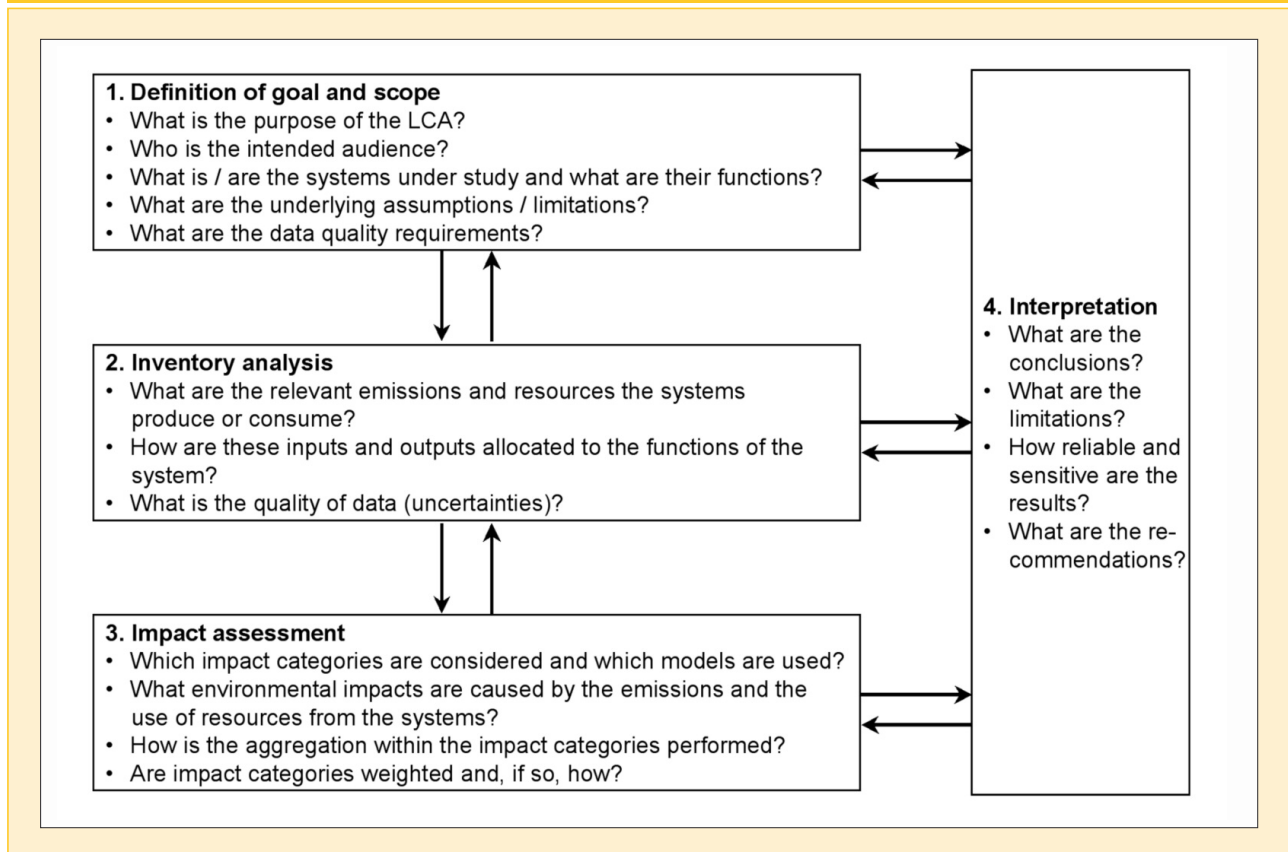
**1. Definition of goal and scope**
- What is the purpose of the LCA?
- Who is the intended audience?
- What is / are the systems under study and what are their functions?
- What are the underlying assumptions / limitations?
- What are the data quality requirements?

**2. Inventory analysis**
- What are the relevant emissions and resources the systems produce or consume?
- How are these inputs and outputs allocated to the functions of the system?
- What is the quality of data (uncertainties)?

**3. Impact assessment**
- Which impact categories are considered and which models are used?
- What environmental impacts are caused by the emissions and the use of resources from the systems?
- How is the aggregation within the impact categories performed?
- Are impact categories weighted and, if so, how?

**4. Interpretation**
- What are the conclusions?
- What are the limitations?
- How reliable and sensitive are the results?
- What are the recommendations?